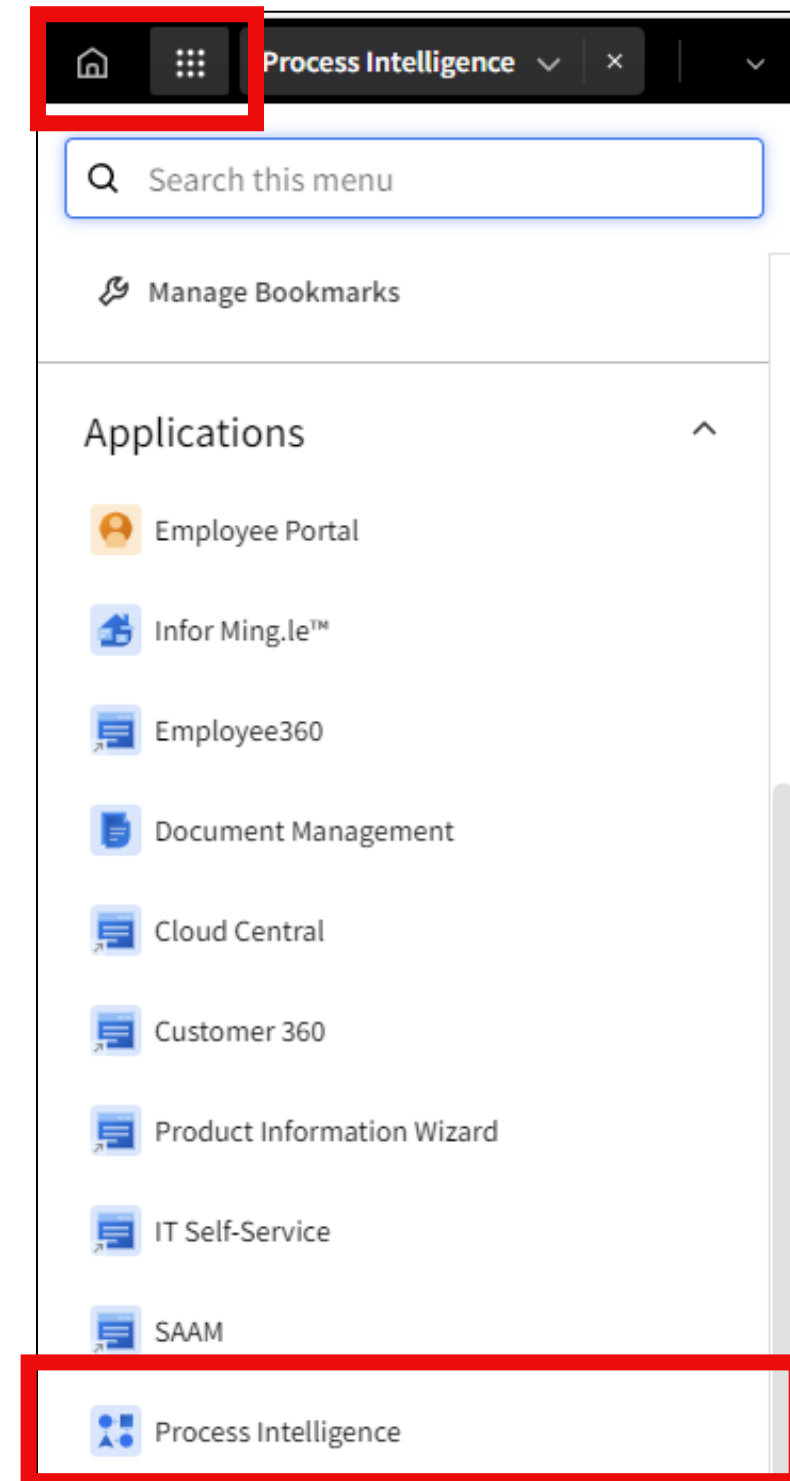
Process Intelligence

Search this menu

Manage Bookmarks

Applications

Employee Portal

Infor Ming.le™

Employee360

Document Management

Cloud Central

Customer 360

Product Information Wizard

IT Self-Service

SAAM

Process Intelligence